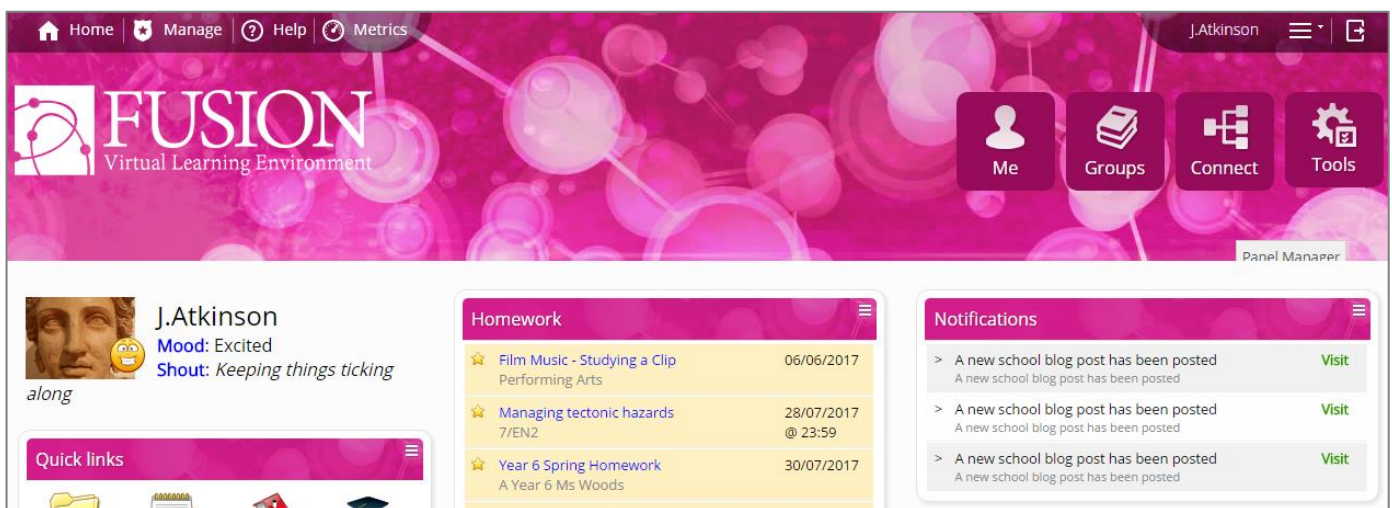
Home | Manage | Help | Metrics

J.Atkinson

FUSION
Virtual Learning Environment

Me
Groups
Connect
Tools

Panel Manager

J.Atkinson
Mood: Excited
Shout: *Keeping things ticking along*

Quick links

Homework

| | |
|---|---|
| Film Music - Studying a Clip<br>Performing Arts | 06/06/2017 |
| Managing tectonic hazards<br>7/EN2 | 28/07/2017<br>@ 23:59 |
| Year 6 Spring Homework<br>A Year 6 Ms Woods | 30/07/2017 |

Notifications

> A new school blog post has been posted
A new school blog post has been posted
Visit

> A new school blog post has been posted
A new school blog post has been posted
Visit

> A new school blog post has been posted
A new school blog post has been posted
Visit